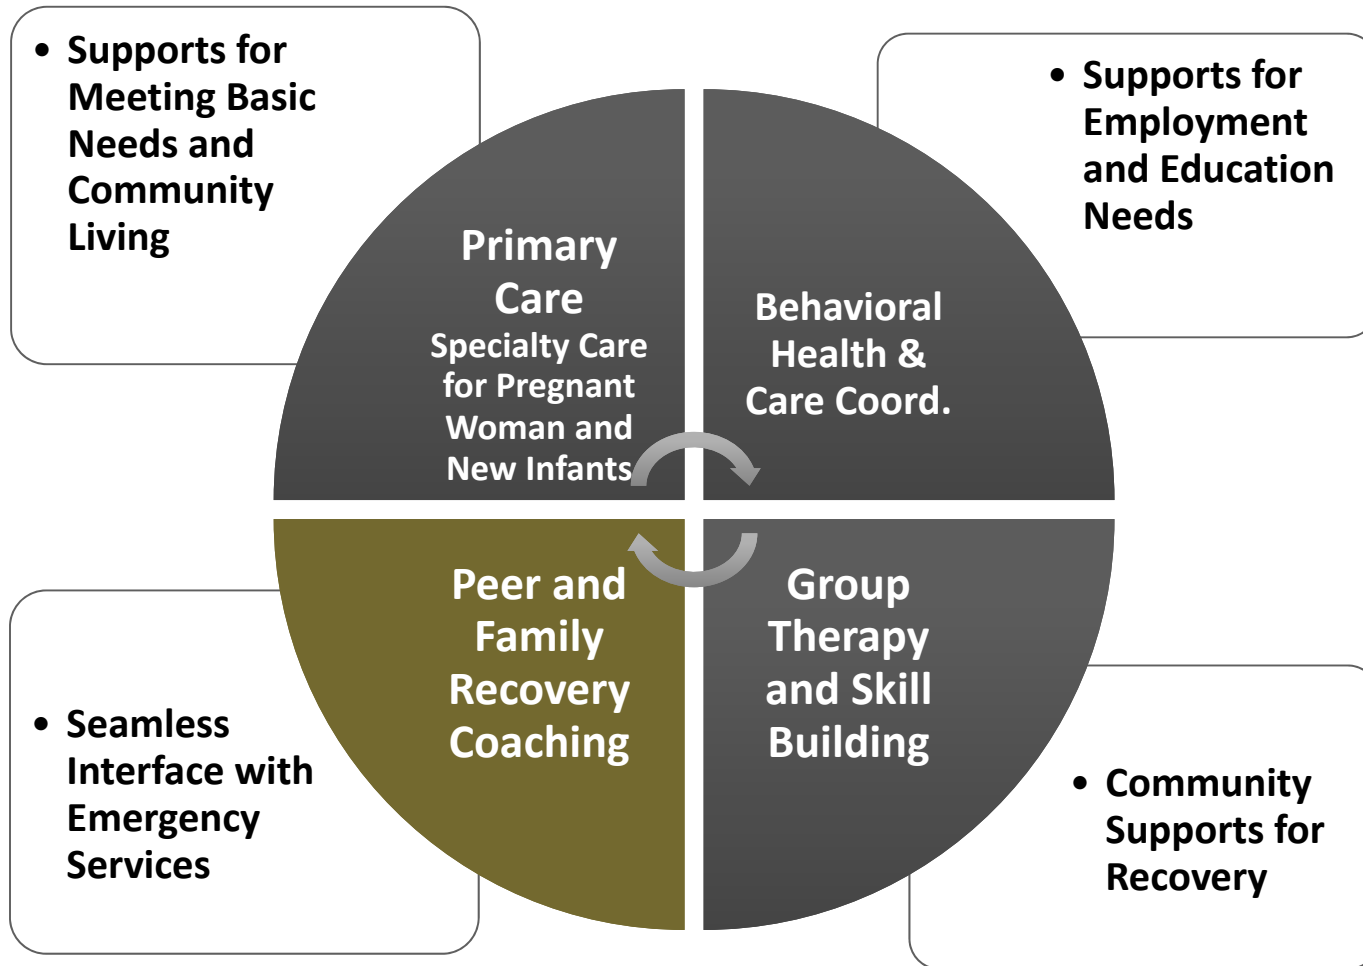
• Supports for Meeting Basic Needs and Community Living

• Supports for Employment and Education Needs

Primary Care
Specialty Care for Pregnant Woman and New Infants

Behavioral Health & Care Coord.

Peer and Family Recovery Coaching

Group Therapy and Skill Building

• Seamless Interface with Emergency Services

• Community Supports for Recovery